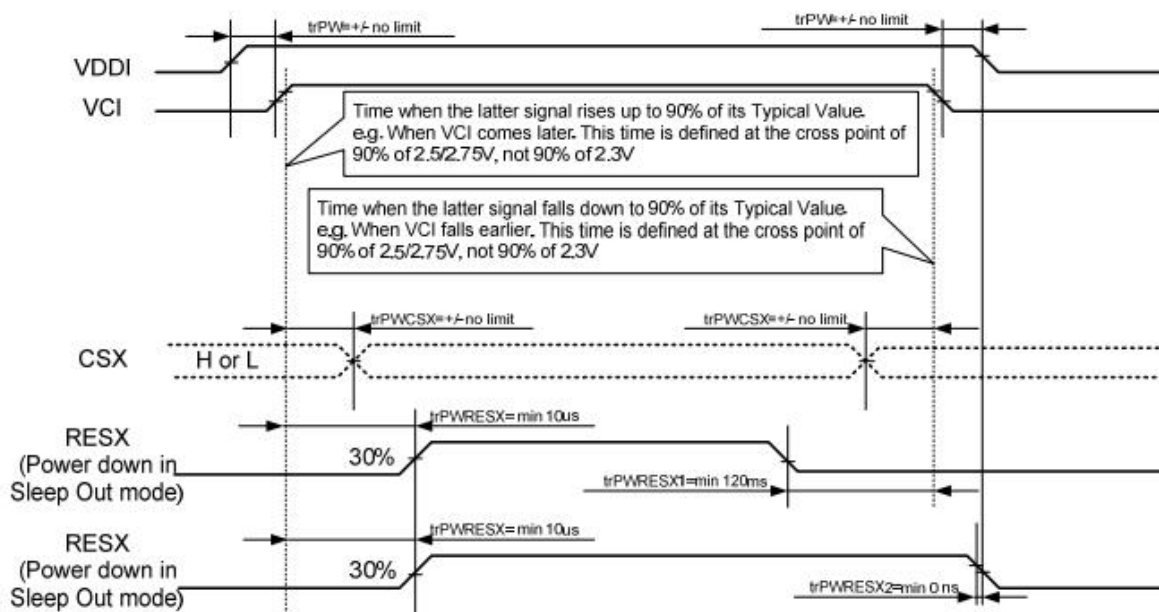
trPW=+/- no limit

trPW=+/- no limit

VDDI

VCI

Time when the latter signal rises up to 90% of its Typical Value. e.g. When VCI comes later. This time is defined at the cross point of 90% of 2.5/2.75V, not 90% of 2.3V

Time when the latter signal falls down to 90% of its Typical Value. e.g. When VCI falls earlier. This time is defined at the cross point of 90% of 2.5/2.75V, not 90% of 2.3V

trPWCSX=+/- no limit

trPWCSX=+/- no limit

CSX

H or L

trPWRESX= min 10us

RESX (Power down in Sleep Out mode)

30%

trPWRESX1= min 120ms

trPWRESX= min 10us

RESX (Power down in Sleep Out mode)

30%

trPWRESX2= min 0 ns